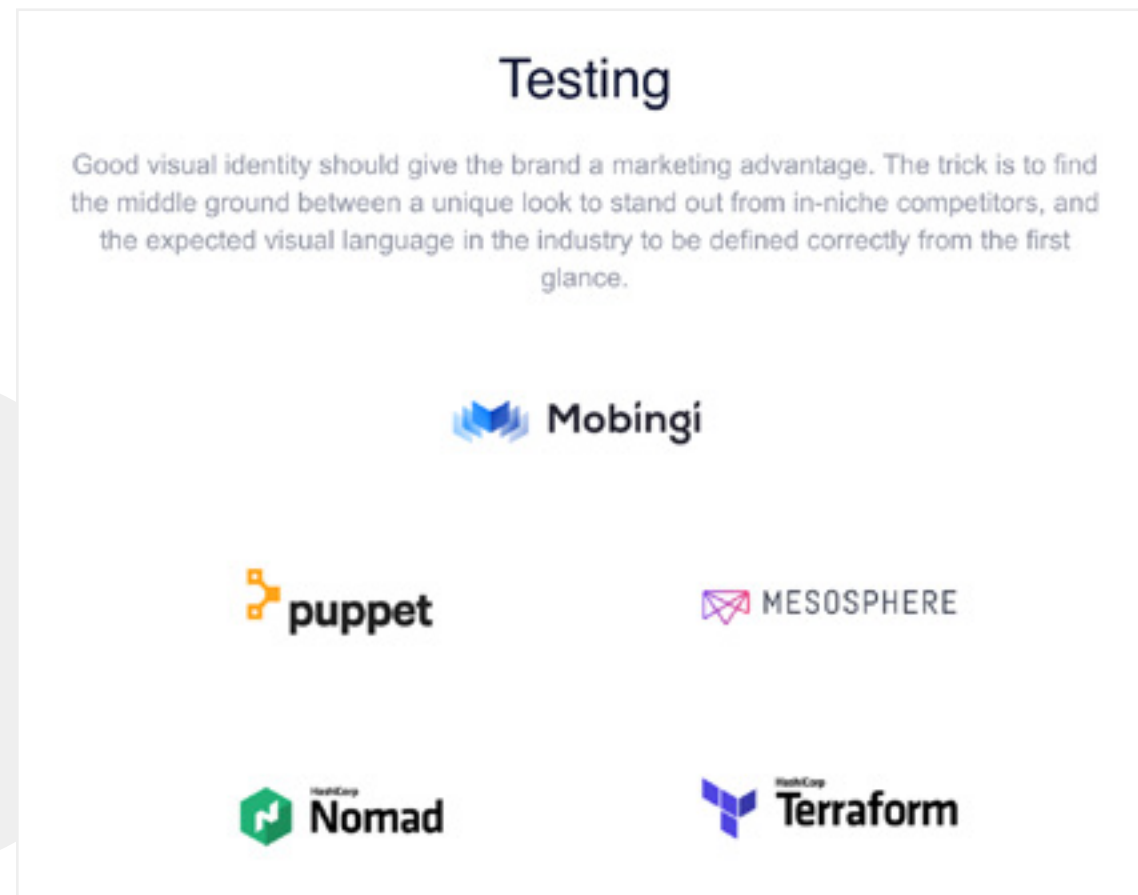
Testing

Good visual identity should give the brand a marketing advantage. The trick is to find the middle ground between a unique look to stand out from in-niche competitors, and the expected visual language in the industry to be defined correctly from the first glance.

Mobingi

puppet

MESOSPHERE

HashiCorp Nomad

HashiCorp Terraform